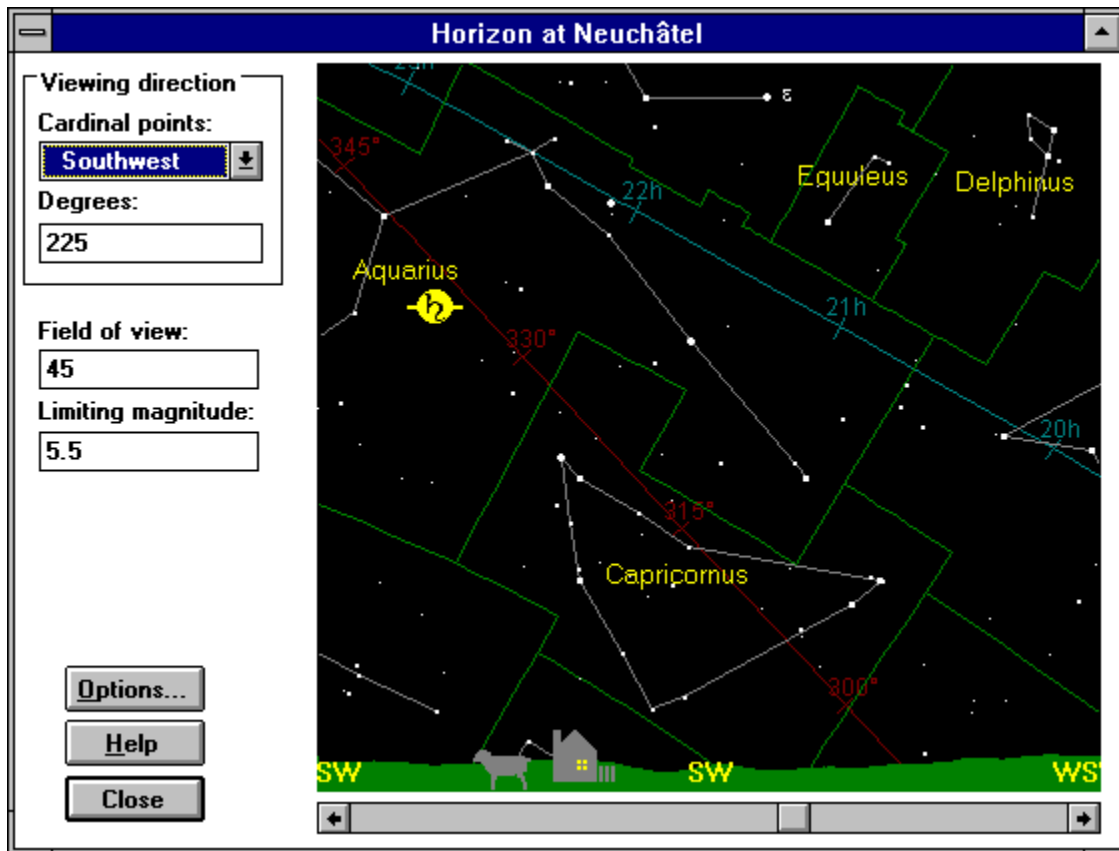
Horizon at Neuchâtel

Viewing direction
Cardinal points:
Southwest
Degrees:
225

Field of view:
45
Limiting magnitude:
5.5

Options...
Help
Close

23h
ε
345°
22h
Equuleus
Delphinus
Aquarius
♄
21h
330°
20h
315°
Capricornus
300°
SW
SW
WS